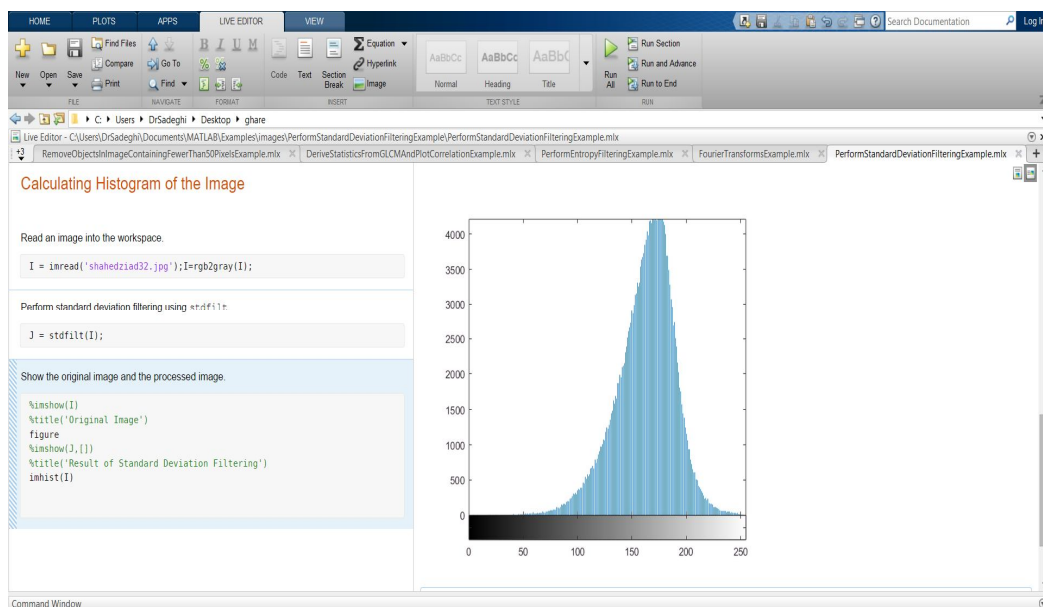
HOME PLOTS APPS LIVE EDITOR VIEW

Search Documentation Log In

New Open Save Find Files Compare Print FILE Go To Find NAVIGATE B I U M FORMAT Code Text Section Break Equation Hyperlink Image INSERT AaBbCc Normal AaBbCc Heading AaBbC Title TEXT STYLE Run All Run Section Run and Advance Run to End RUN

C: ▸ Users ▸ DrSadeghi ▸ Desktop ▸ ghare

Live Editor - C:\Users\DrSadeghi\Documents\MATLAB\Examples\images\PerformStandardDeviationFilteringExample\PerformStandardDeviationFilteringExample.mlx

RemoveObjectsInImageContainingFewerThan50PixelsExample.mlx × DeriveStatisticsFromGLCMAndPlotCorrelationExample.mlx × PerformEntropyFilteringExample.mlx × FourierTransformsExample.mlx × PerformStandardDeviationFilteringExample.mlx × +

Calculating Histogram of the Image

Read an image into the workspace.

I = imread('shahedziad32.jpg');I=rgb2gray(I);

Perform standard deviation filtering using stdfilt

J = stdfilt(I);

Show the original image and the processed image.

%imshow(I)
%title('Original Image')
figure
%imshow(J,[])
%title('Result of Standard Deviation Filtering')
imhist(I)

4000
3500
3000
2500
2000
1500
1000
500
0
0 50 100 150 200 250

Command Window